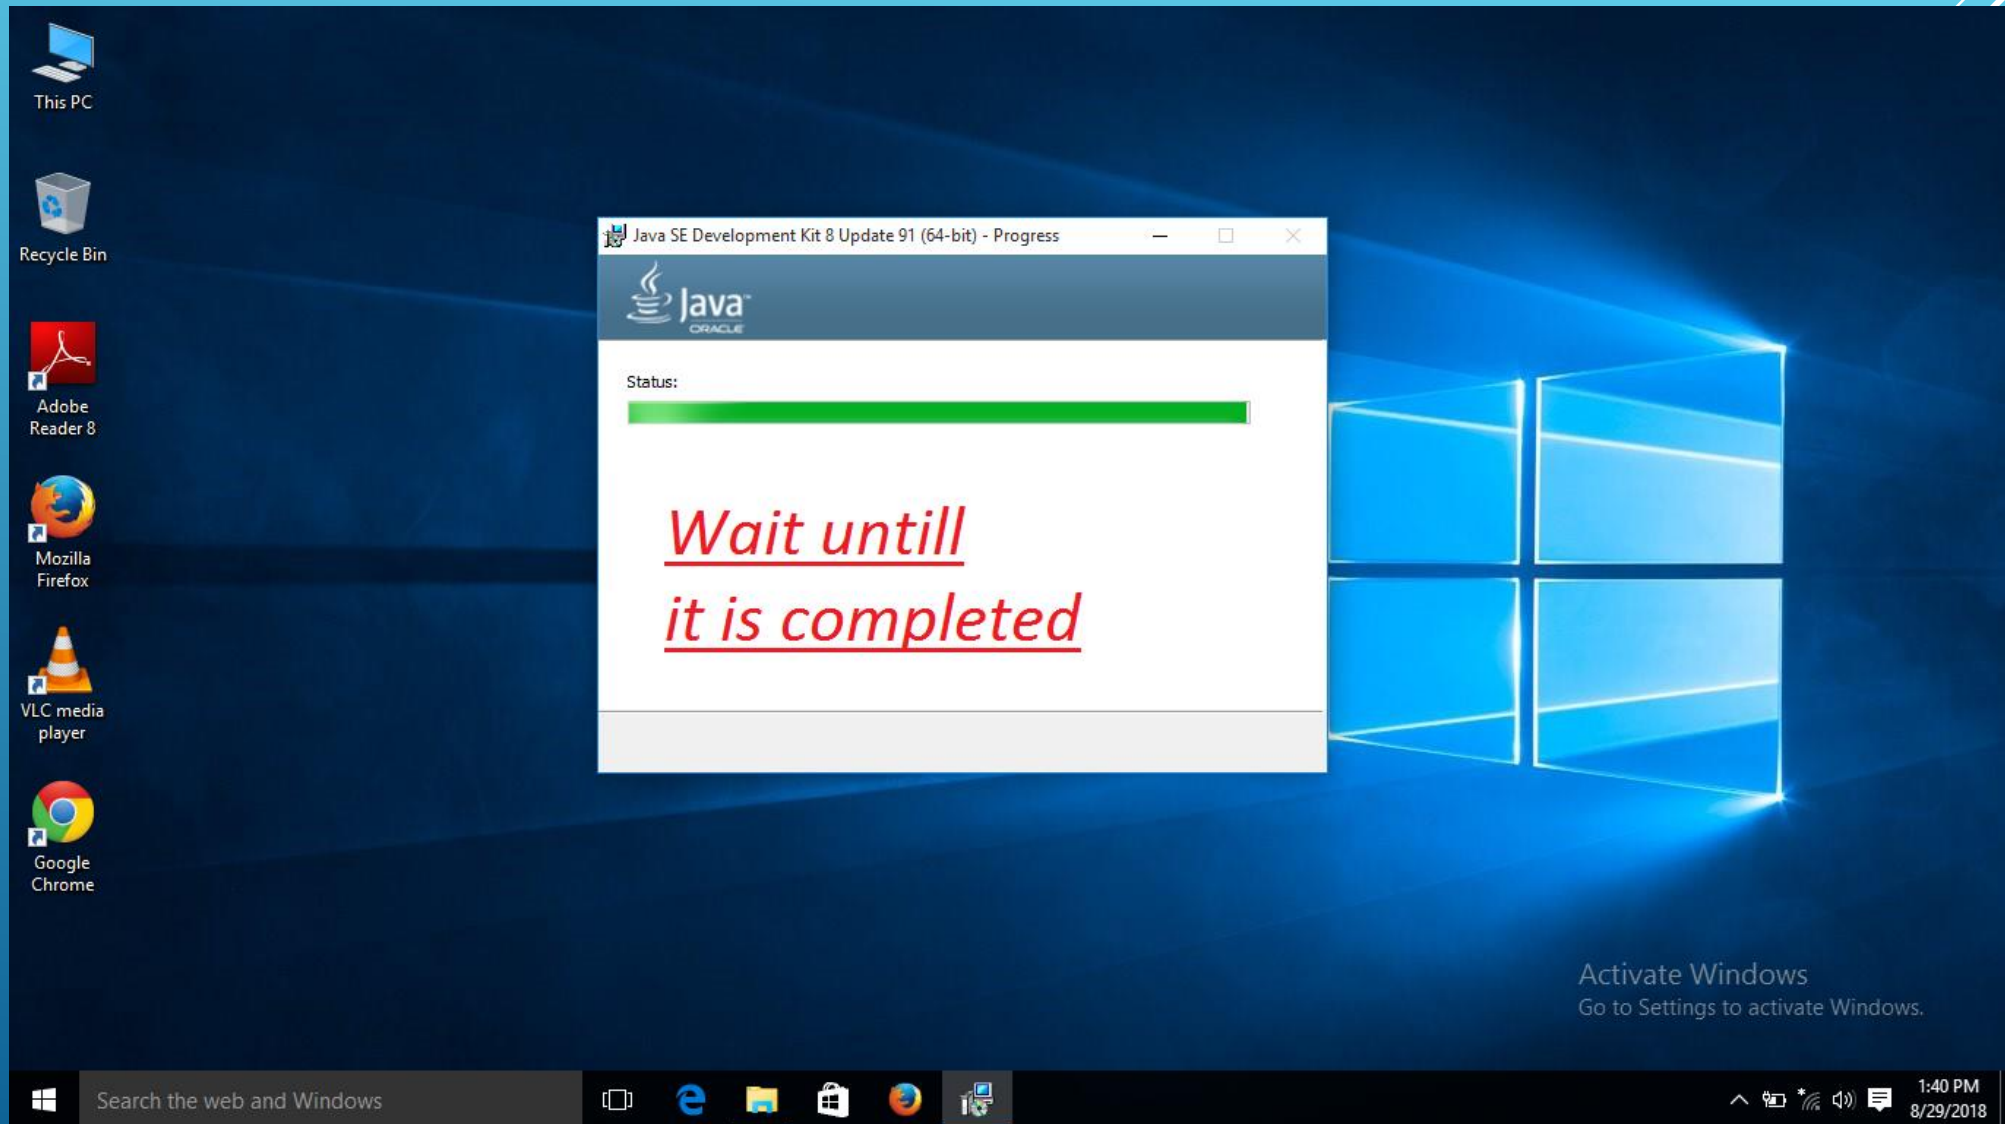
This PC

Recycle Bin

Adobe Reader 8

Mozilla Firefox

VLC media player

Google Chrome

Java SE Development Kit 8 Update 91 (64-bit) - Progress

Java ORACLE

Status:

Wait untill
it is completed

Activate Windows
Go to Settings to activate Windows.

Search the web and Windows

1:40 PM
8/29/2018